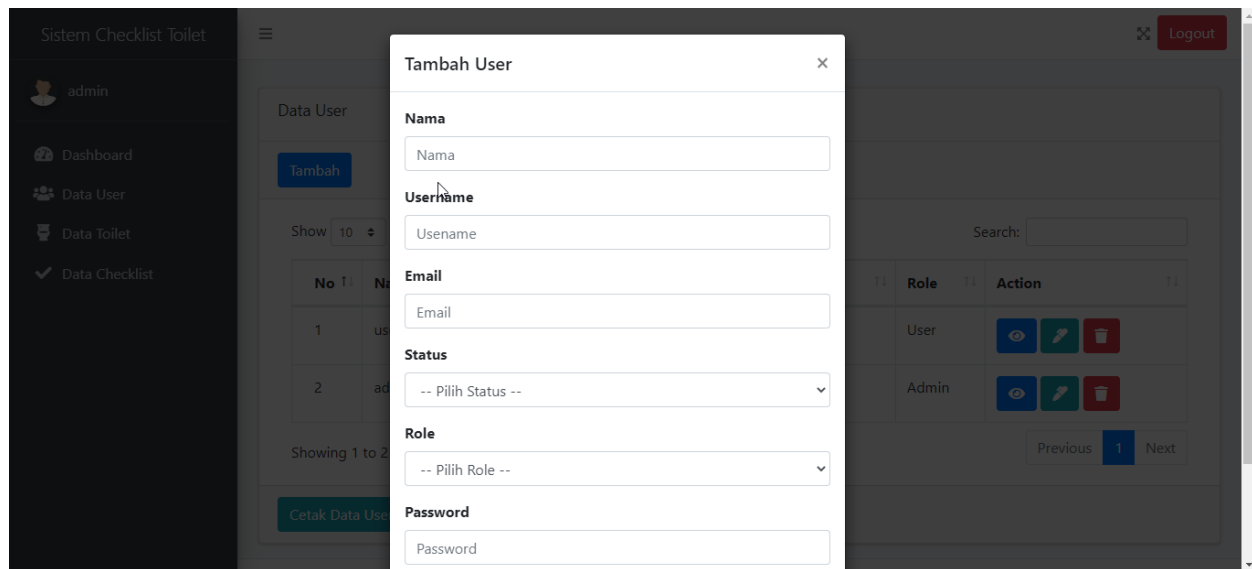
Sistem Checklist Toilet

admin

Dashboard
Data User
Data Toilet
Data Checklist

Logout

Data User

Tambah

Show 10

Search:

| No | Na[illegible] | | Role | Action |
|---|---|---|---|---|
| 1 | us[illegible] | | User | |
| 2 | ad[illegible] | | Admin | |

Showing 1 to 2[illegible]

Previous 1 Next

Cetak Data Use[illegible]

Tambah User ×

Nama
Nama

Username
Usename

Email
Email

Status
-- Pilih Status --

Role
-- Pilih Role --

Password
Password